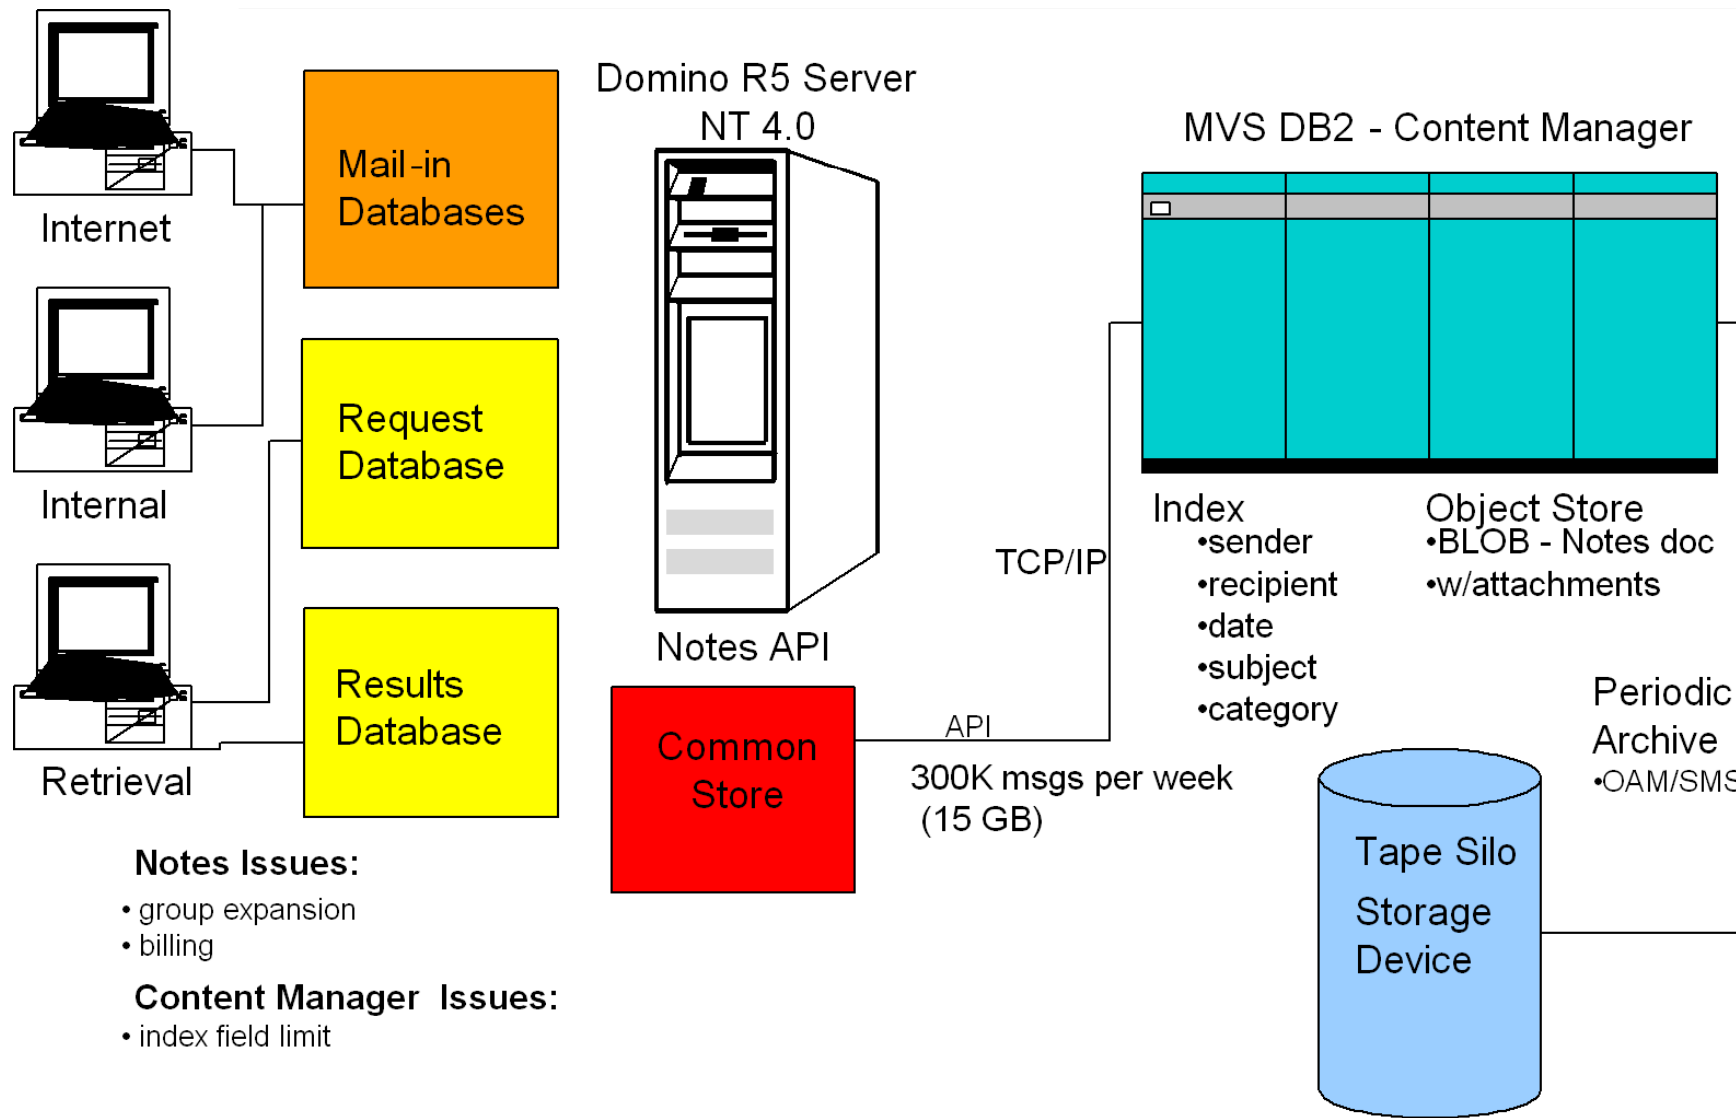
Internet

Internal

Retrieval

Mail-in Databases

Request Database

Results Database

Domino R5 Server
NT 4.0

Notes API

Common Store

MVS DB2 - Content Manager

Index
•sender
•recipient
•date
•subject
•category

Object Store
•BLOB - Notes doc
•w/attachments

TCP/IP

API

300K msgs per week
(15 GB)

Periodic
Archive
•OAM/SMS

Tape Silo
Storage
Device

Notes Issues:
• group expansion
• billing

Content Manager Issues:
• index field limit